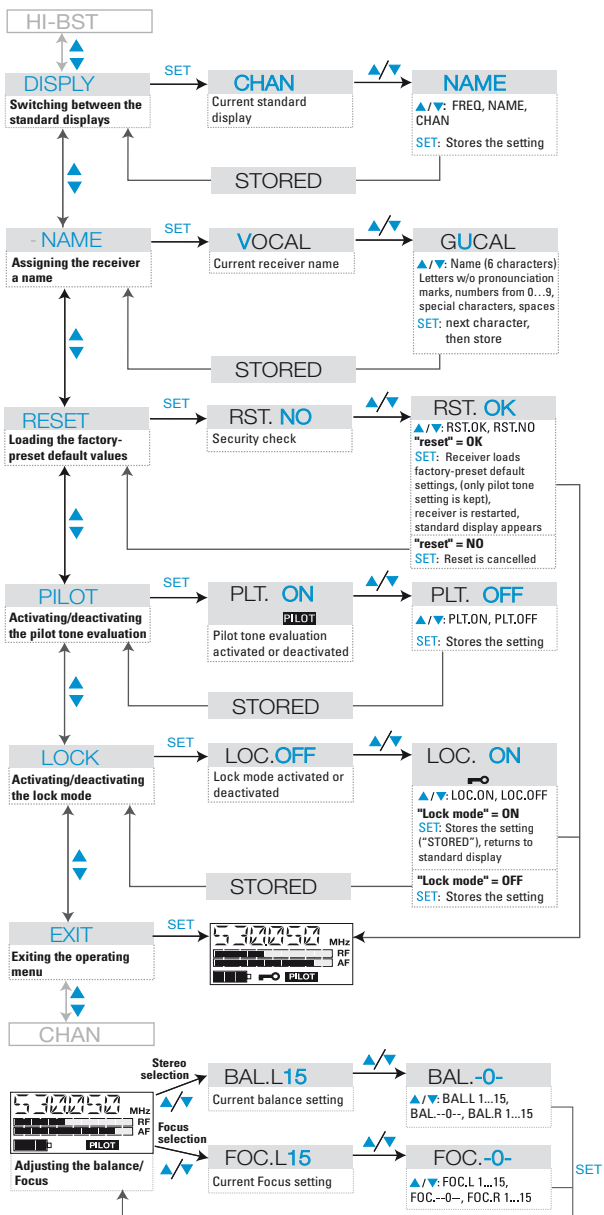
HI-BST

DISPLY
Switching between the standard displays

SET

CHAN
Current standard display

▲/▼

NAME
▲/▼: FREQ, NAME, CHAN
SET: Stores the setting

STORED

- NAME
Assigning the receiver a name

SET

VOCAL
Current receiver name

▲/▼

GUCAL
▲/▼: Name (6 characters) Letters w/o pronounciation marks, numbers from 0…9, special characters, spaces
SET: next character, then store

STORED

RESET
Loading the factory-preset default values

SET

RST. NO
Security check

▲/▼

RST. OK
▲/▼: RST.OK, RST.NO
"reset" = OK
SET: Receiver loads factory-preset default settings, (only pilot tone setting is kept), receiver is restarted, standard display appears
"reset" = NO
SET: Reset is cancelled

PILOT
Activating/deactivating the pilot tone evaluation

SET

PLT. ON
PILOT
Pilot tone evaluation activated or deactivated

▲/▼

PLT. OFF
▲/▼: PLT.ON, PLT.OFF
SET: Stores the setting

STORED

LOCK
Activating/deactivating the lock mode

SET

LOC.OFF
Lock mode activated or deactivated

▲/▼

LOC. ON
▲/▼: LOC.ON, LOC.OFF
"Lock mode" = ON
SET: Stores the setting ("STORED"), returns to standard display
"Lock mode" = OFF
SET: Stores the setting

STORED

EXIT
Exiting the operating menu

SET

MHz
RF
AF
PILOT

CHAN

MHz
RF
AF
PILOT
Adjusting the balance/ Focus

Stereo selection
▲/▼

BAL.L15
Current balance setting

▲/▼

BAL.-0-
▲/▼: BAL.L 1…15, BAL.--0--, BAL.R 1…15

Focus selection
▲/▼

FOC.L15
Current Focus setting

▲/▼

FOC.-0-
▲/▼: FOC.L 1…15, FOC.--0--, FOC.R 1…15

SET